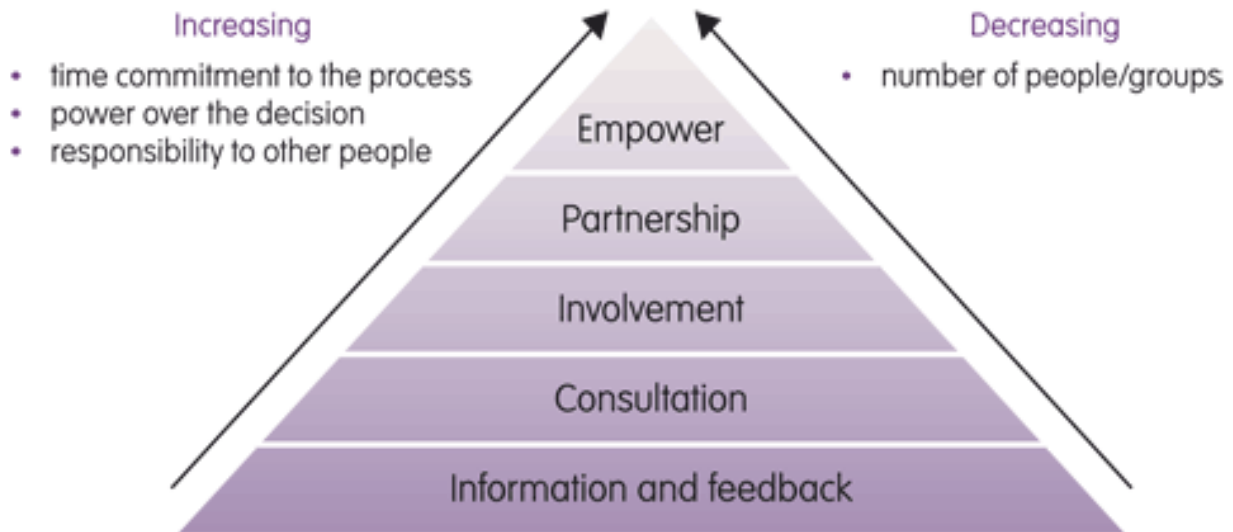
Increasing
- time commitment to the process
- power over the decision
- responsibility to other people

Decreasing
- number of people/groups

Empower
Partnership
Involvement
Consultation
Information and feedback